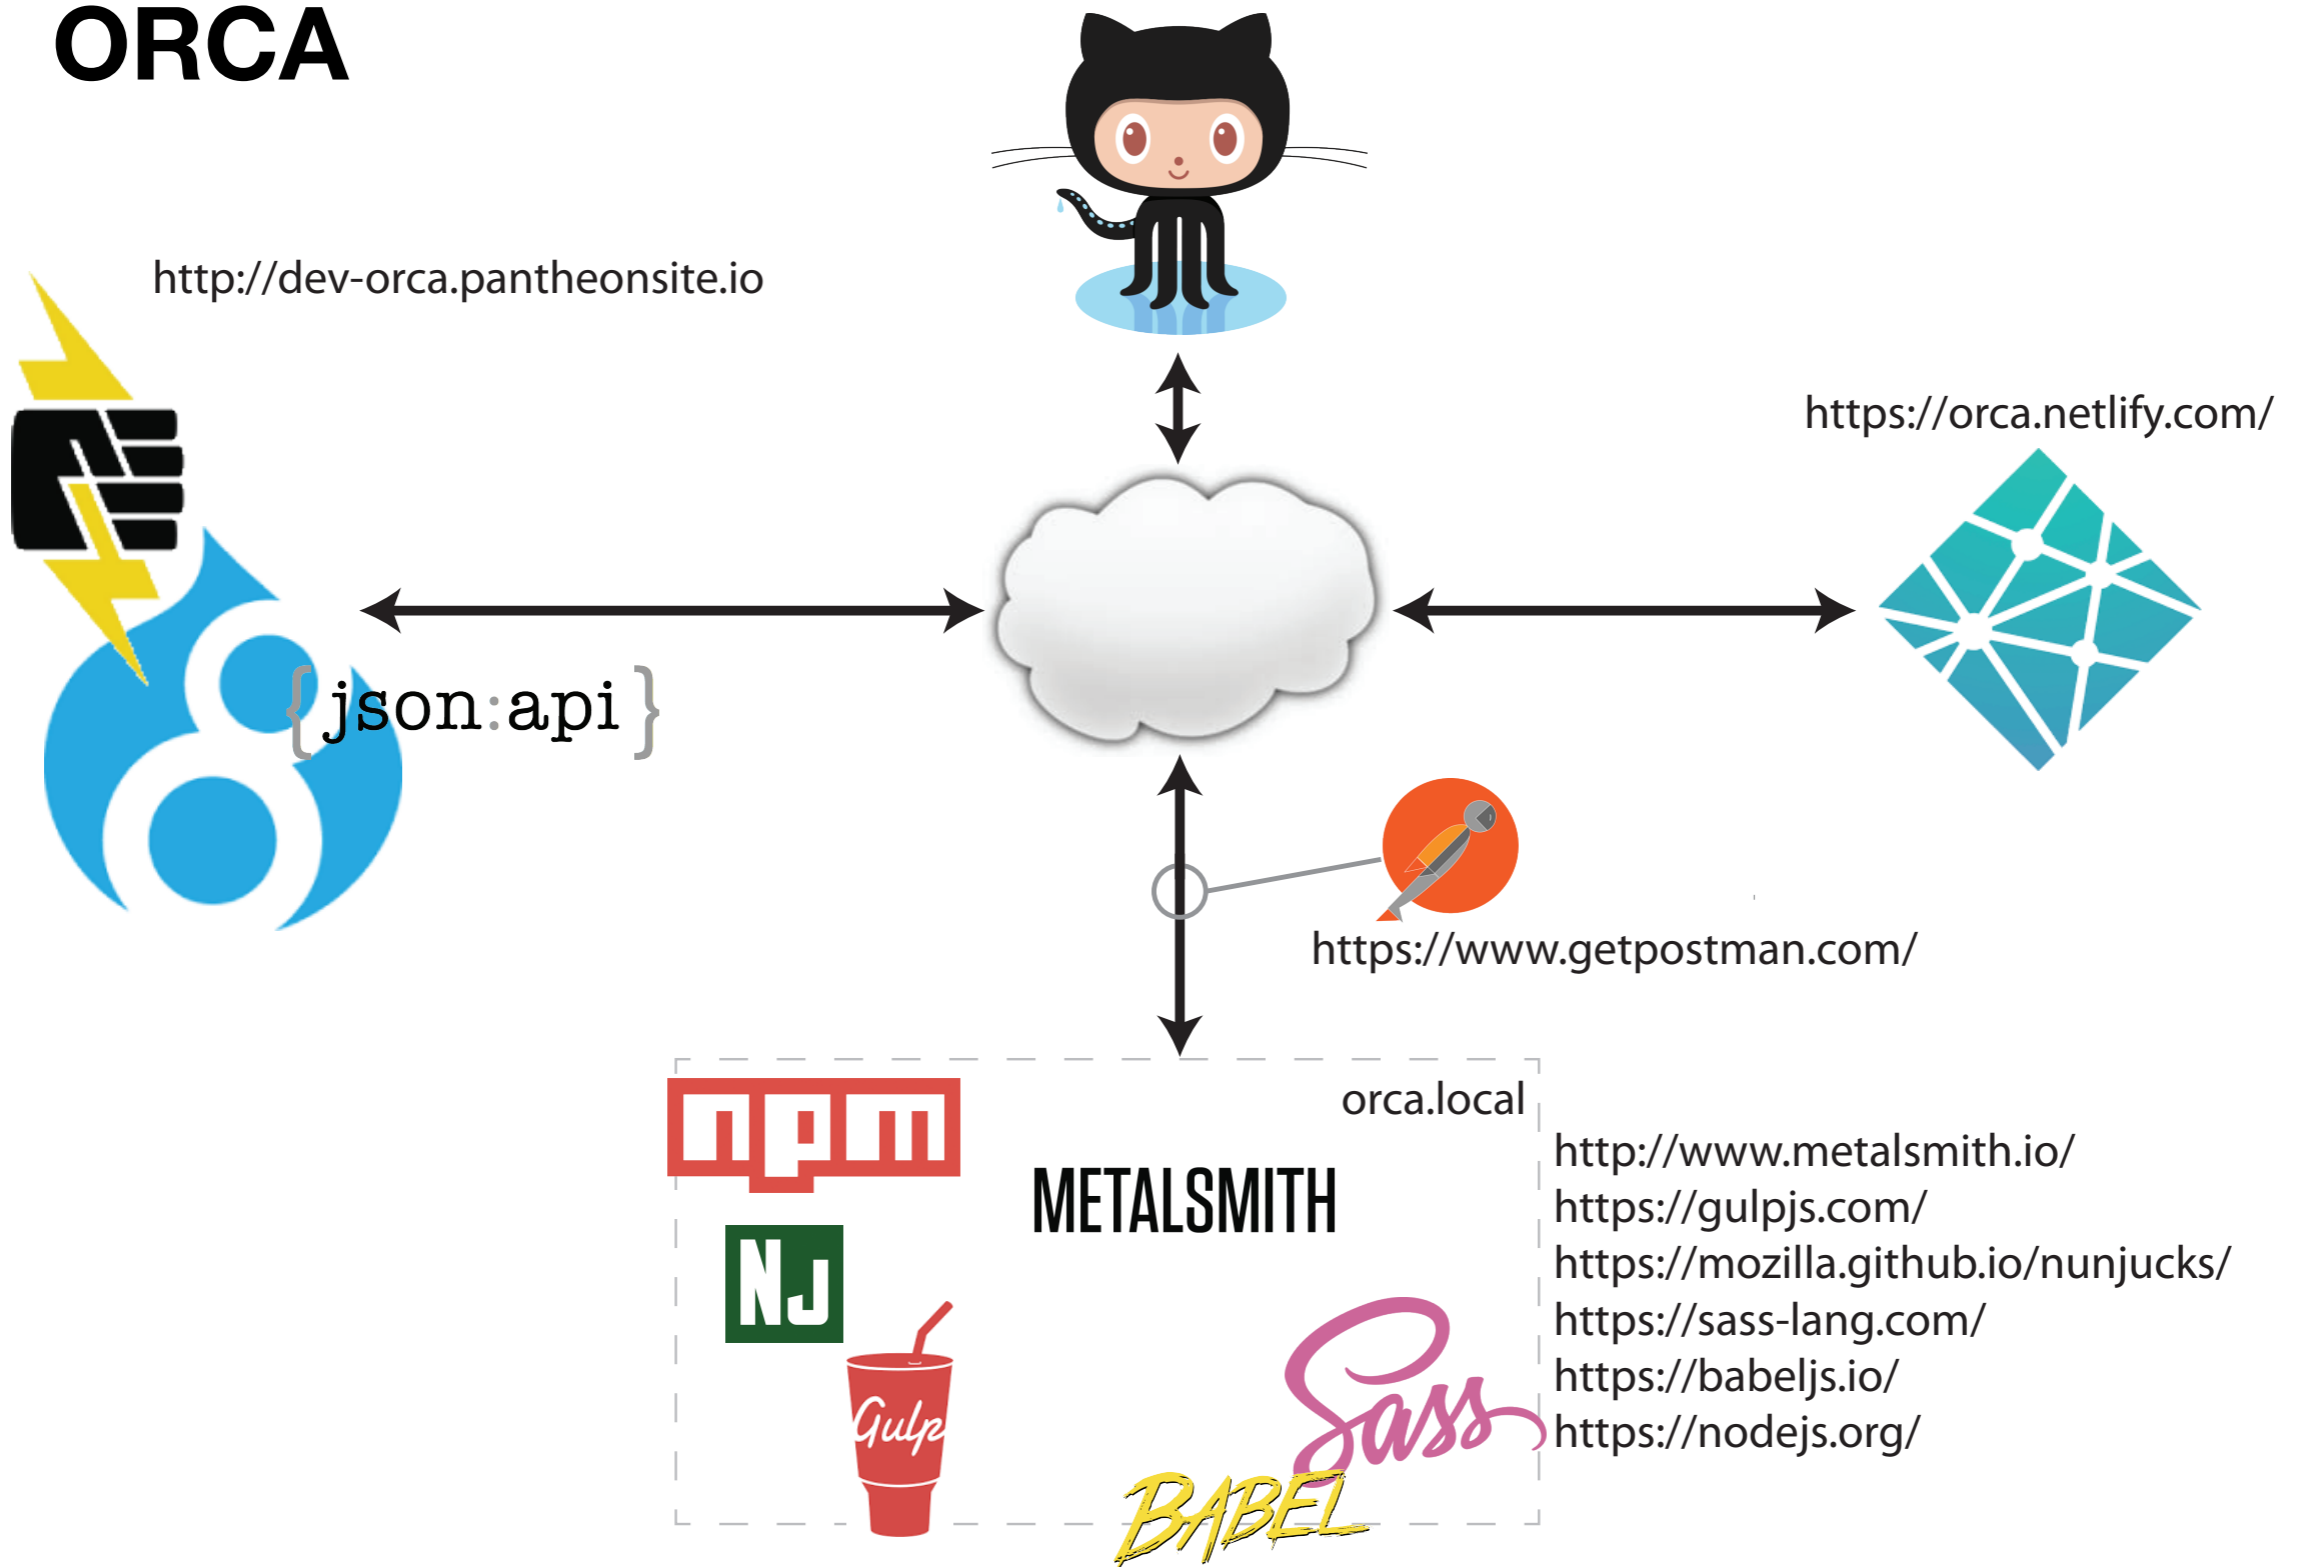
ORCA

http://dev-orca.pantheonsite.io

{json:api}

https://orca.netlify.com/

https://www.getpostman.com/

orca.local

npm

NJ

METALSMITH

Gulp

Sass

BABEL

http://www.metalsmith.io/
https://gulpjs.com/
https://mozilla.github.io/nunjucks/
https://sass-lang.com/
https://babeljs.io/
https://nodejs.org/